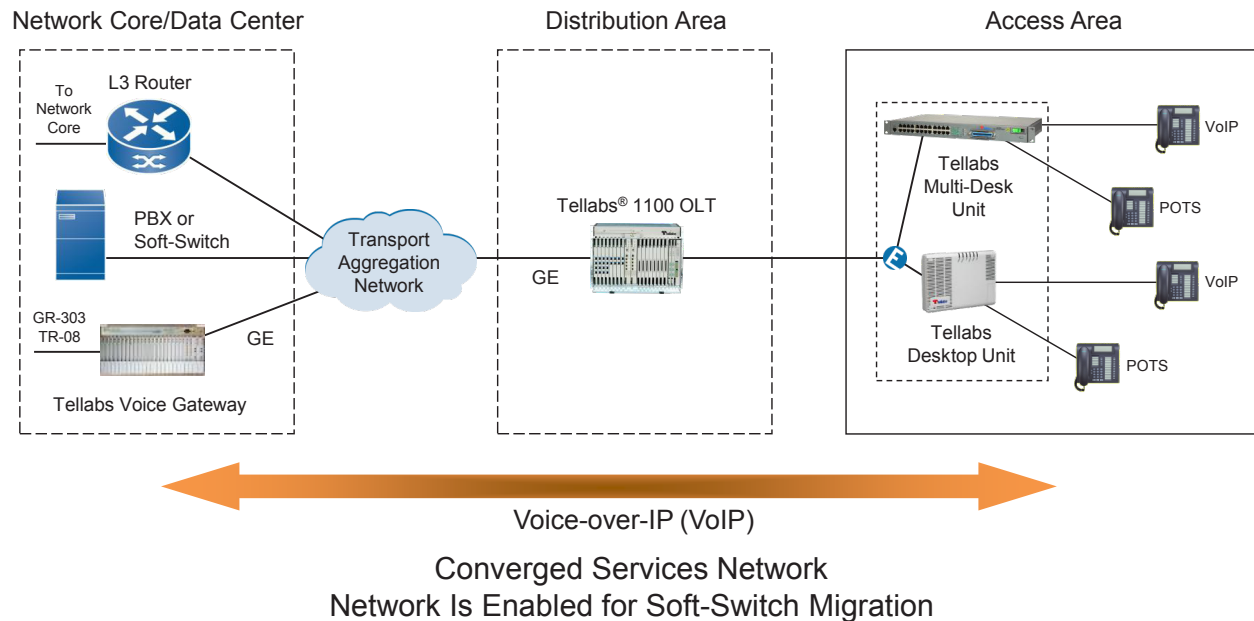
Network Core/Data Center

Distribution Area

Access Area

To Network Core

L3 Router

PBX or Soft-Switch

GR-303 TR-08

GE

Tellabs Voice Gateway

Transport Aggregation Network

Tellabs® 1100 OLT

GE

Tellabs Multi-Desk Unit

VoIP

POTS

VoIP

Tellabs Desktop Unit

POTS

Voice-over-IP (VoIP)

Converged Services Network
Network Is Enabled for Soft-Switch Migration